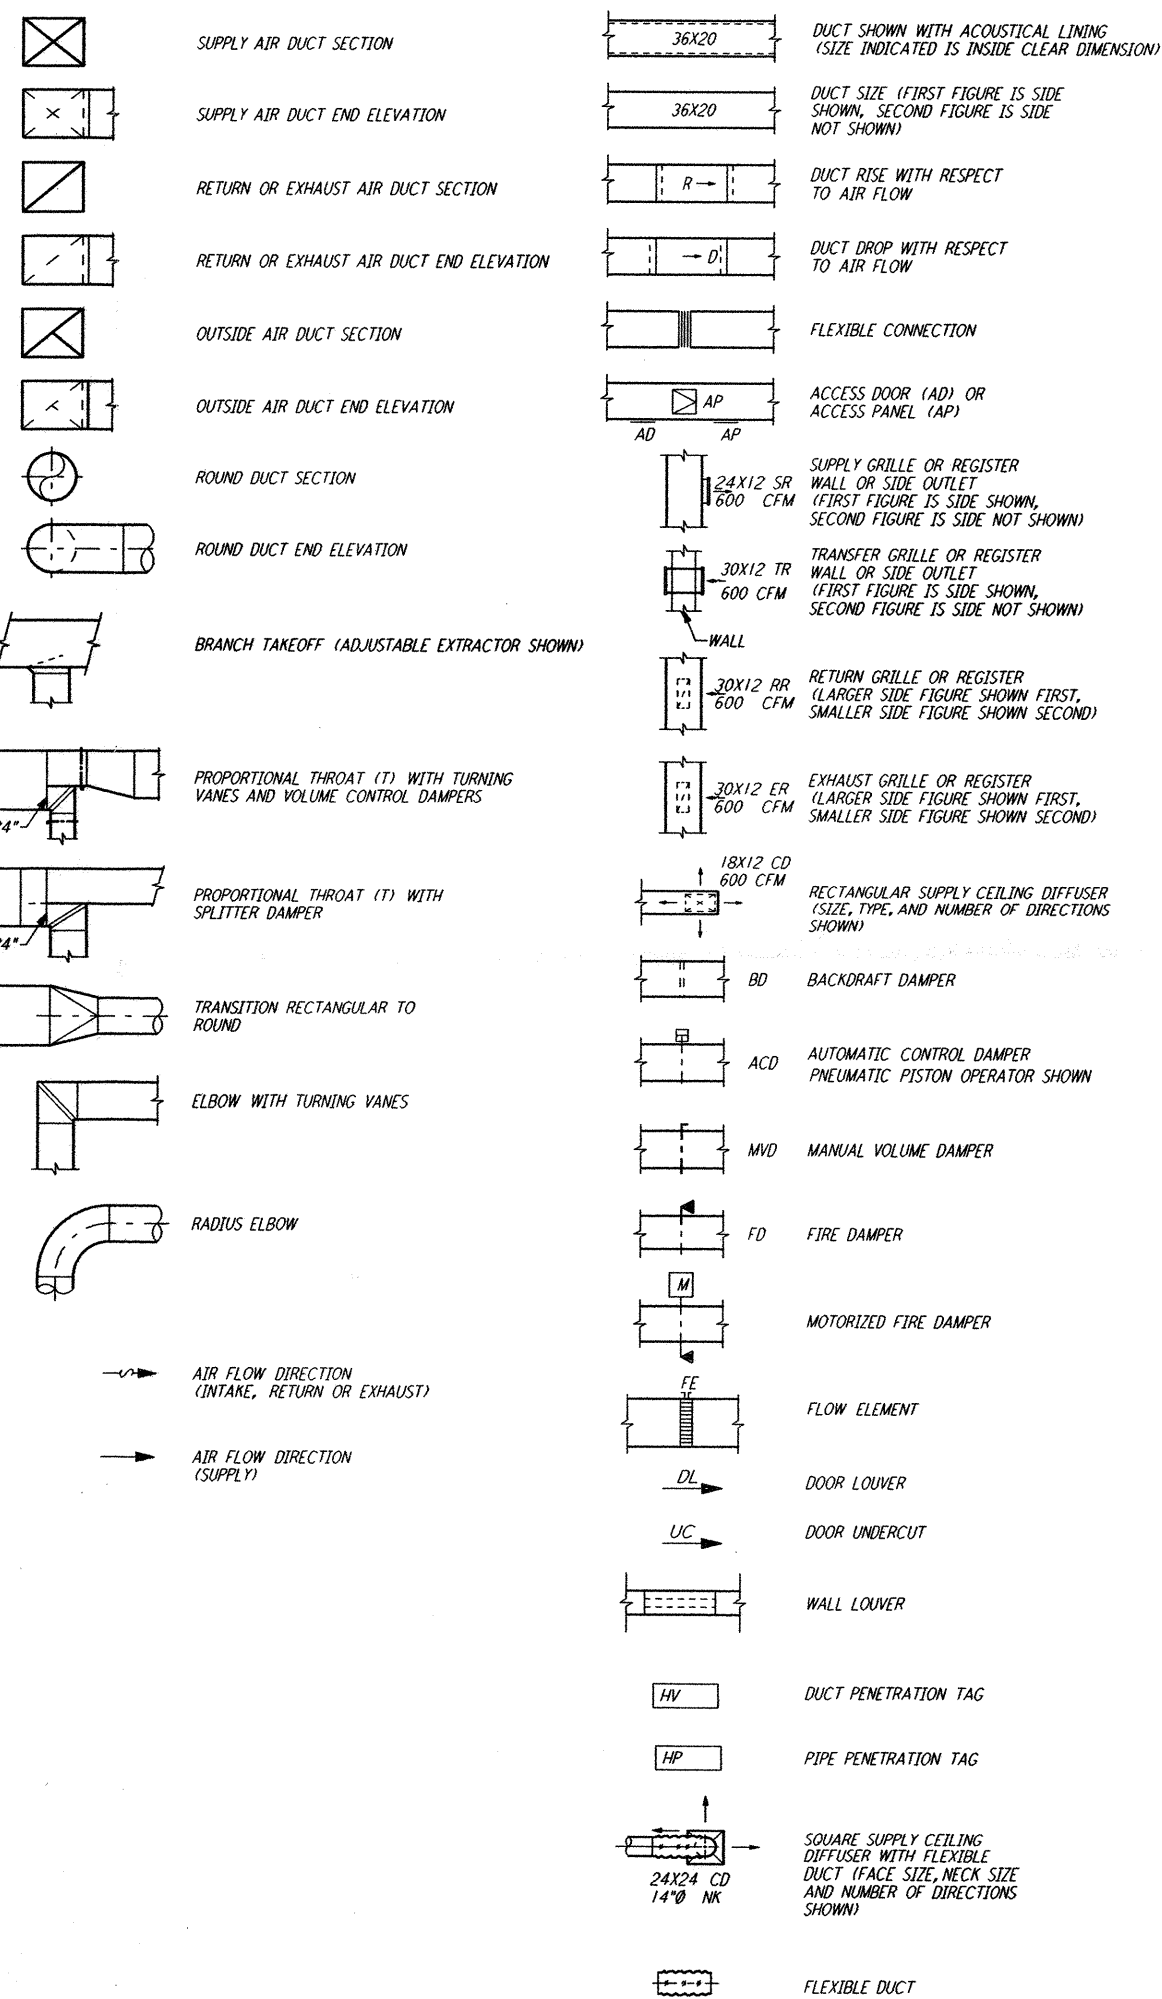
SUPPLY AIR DUCT SECTION

SUPPLY AIR DUCT END ELEVATION

RETURN OR EXHAUST AIR DUCT SECTION

RETURN OR EXHAUST AIR DUCT END ELEVATION

OUTSIDE AIR DUCT SECTION

OUTSIDE AIR DUCT END ELEVATION

ROUND DUCT SECTION

ROUND DUCT END ELEVATION

BRANCH TAKEOFF (ADJUSTABLE EXTRACTOR SHOWN)

24"

PROPORTIONAL THROAT (T) WITH TURNING VANES AND VOLUME CONTROL DAMPERS

24"

PROPORTIONAL THROAT (T) WITH SPLITTER DAMPER

TRANSITION RECTANGULAR TO ROUND

ELBOW WITH TURNING VANES

RADIUS ELBOW

AIR FLOW DIRECTION (INTAKE, RETURN OR EXHAUST)

AIR FLOW DIRECTION (SUPPLY)

36X20

DUCT SHOWN WITH ACOUSTICAL LINING (SIZE INDICATED IS INSIDE CLEAR DIMENSION)

36X20

DUCT SIZE (FIRST FIGURE IS SIDE SHOWN, SECOND FIGURE IS SIDE NOT SHOWN)

R

DUCT RISE WITH RESPECT TO AIR FLOW

D

DUCT DROP WITH RESPECT TO AIR FLOW

FLEXIBLE CONNECTION

AP
AD AP

ACCESS DOOR (AD) OR ACCESS PANEL (AP)

24X12 SR
600 CFM

SUPPLY GRILLE OR REGISTER WALL OR SIDE OUTLET (FIRST FIGURE IS SIDE SHOWN, SECOND FIGURE IS SIDE NOT SHOWN)

30X12 TR
600 CFM
WALL

TRANSFER GRILLE OR REGISTER WALL OR SIDE OUTLET (FIRST FIGURE IS SIDE SHOWN, SECOND FIGURE IS SIDE NOT SHOWN)

30X12 RR
600 CFM

RETURN GRILLE OR REGISTER (LARGER SIDE FIGURE SHOWN FIRST, SMALLER SIDE FIGURE SHOWN SECOND)

30X12 ER
600 CFM

EXHAUST GRILLE OR REGISTER (LARGER SIDE FIGURE SHOWN FIRST, SMALLER SIDE FIGURE SHOWN SECOND)

18X12 CD
600 CFM

RECTANGULAR SUPPLY CEILING DIFFUSER (SIZE, TYPE, AND NUMBER OF DIRECTIONS SHOWN)

BD BACKDRAFT DAMPER

ACD AUTOMATIC CONTROL DAMPER PNEUMATIC PISTON OPERATOR SHOWN

MVD MANUAL VOLUME DAMPER

FD FIRE DAMPER

M

MOTORIZED FIRE DAMPER

FE

FLOW ELEMENT

DL

DOOR LOUVER

UC

DOOR UNDERCUT

WALL LOUVER

HV

DUCT PENETRATION TAG

HP

PIPE PENETRATION TAG

24X24 CD
14"Ø NK

SQUARE SUPPLY CEILING DIFFUSER WITH FLEXIBLE DUCT (FACE SIZE, NECK SIZE AND NUMBER OF DIRECTIONS SHOWN)

FLEXIBLE DUCT